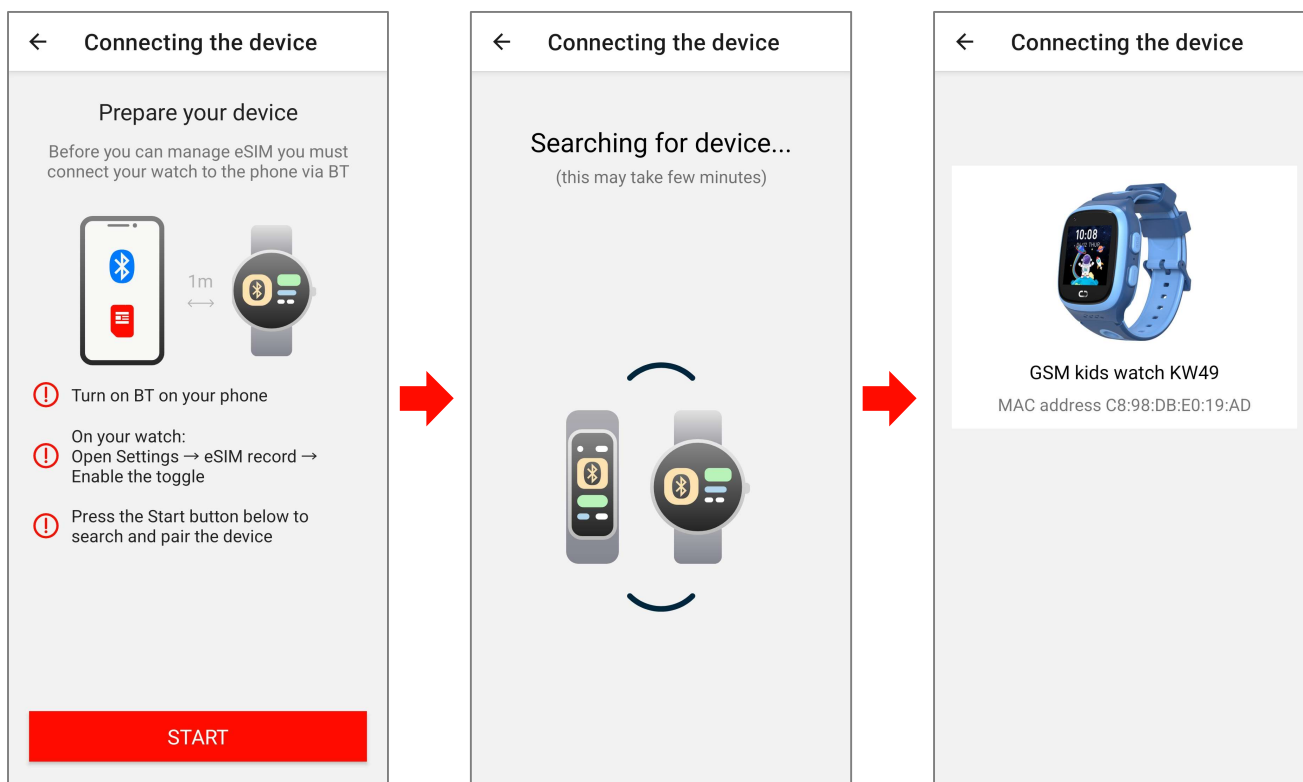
← Connecting the device

Prepare your device

Before you can manage eSIM you must connect your watch to the phone via BT

1m

Turn on BT on your phone

On your watch:
Open Settings → eSIM record → Enable the toggle

Press the Start button below to search and pair the device

START

← Connecting the device

Searching for device...
(this may take few minutes)

← Connecting the device

10:08

GSM kids watch KW49
MAC address C8:98:DB:E0:19:AD